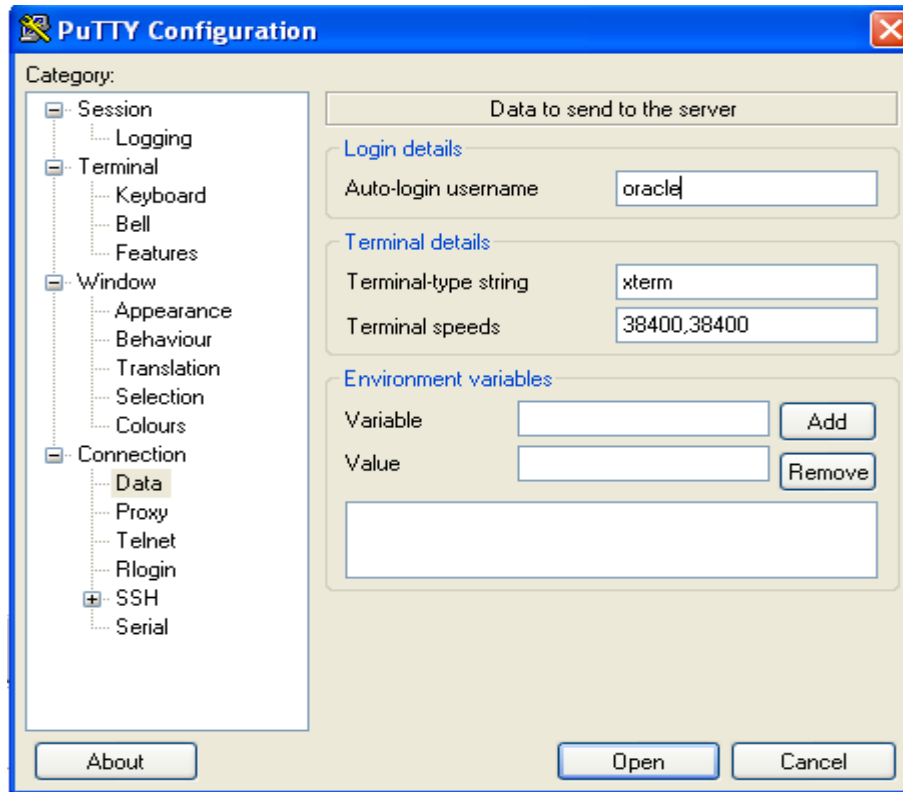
PuTTY Configuration

Category:

Session
Logging
Terminal
Keyboard
Bell
Features
Window
Appearance
Behaviour
Translation
Selection
Colours
Connection
Data
Proxy
Telnet
Rlogin
SSH
Serial

Data to send to the server

Login details
Auto-login username oracle

Terminal details
Terminal-type string xterm
Terminal speeds 38400,38400

Environment variables
Variable
Add
Value
Remove

About
Open
Cancel